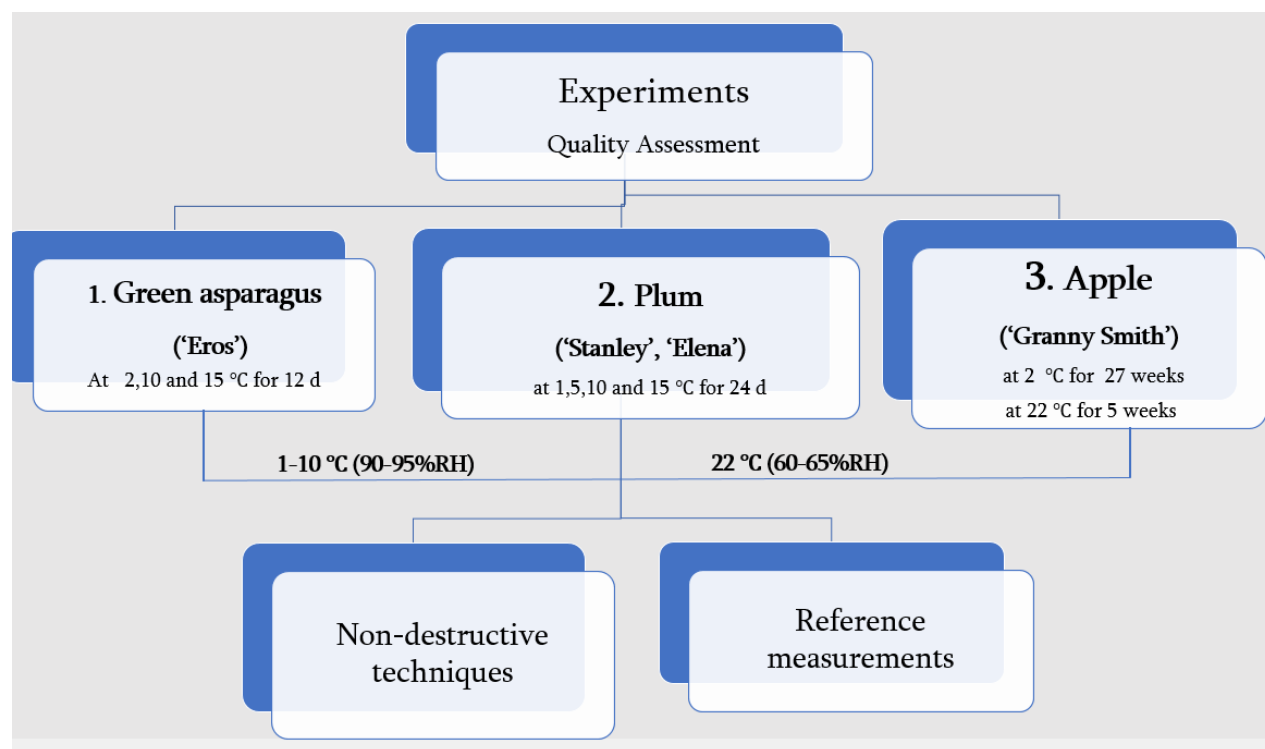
Experiments
Quality Assessment

1. Green asparagus
('Eros')
At 2,10 and 15 °C for 12 d

2. Plum
('Stanley', 'Elena')
at 1,5,10 and 15 °C for 24 d

3. Apple
('Granny Smith')
at 2 °C for 27 weeks
at 22 °C for 5 weeks

1-10 °C (90-95%RH)

22 °C (60-65%RH)

Non-destructive techniques

Reference measurements